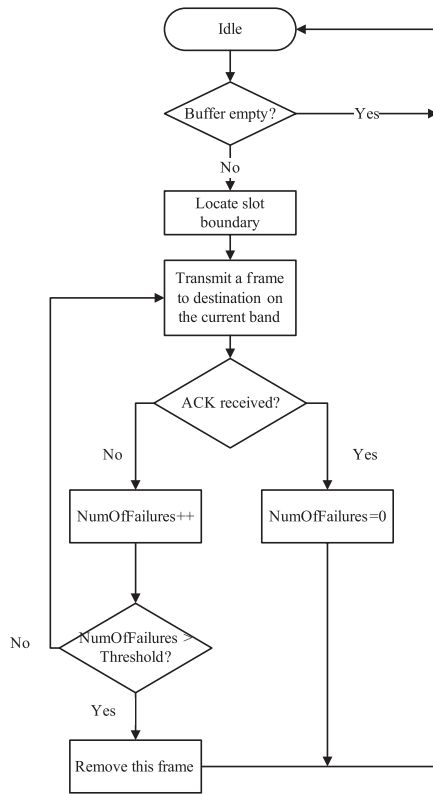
Idle

Buffer empty?

Yes

No

Locate slot boundary

Transmit a frame to destination on the current band

ACK received?

No

Yes

NumOfFailures++

NumOfFailures=0

No

NumOfFailures > Threshold?

Yes

Remove this frame